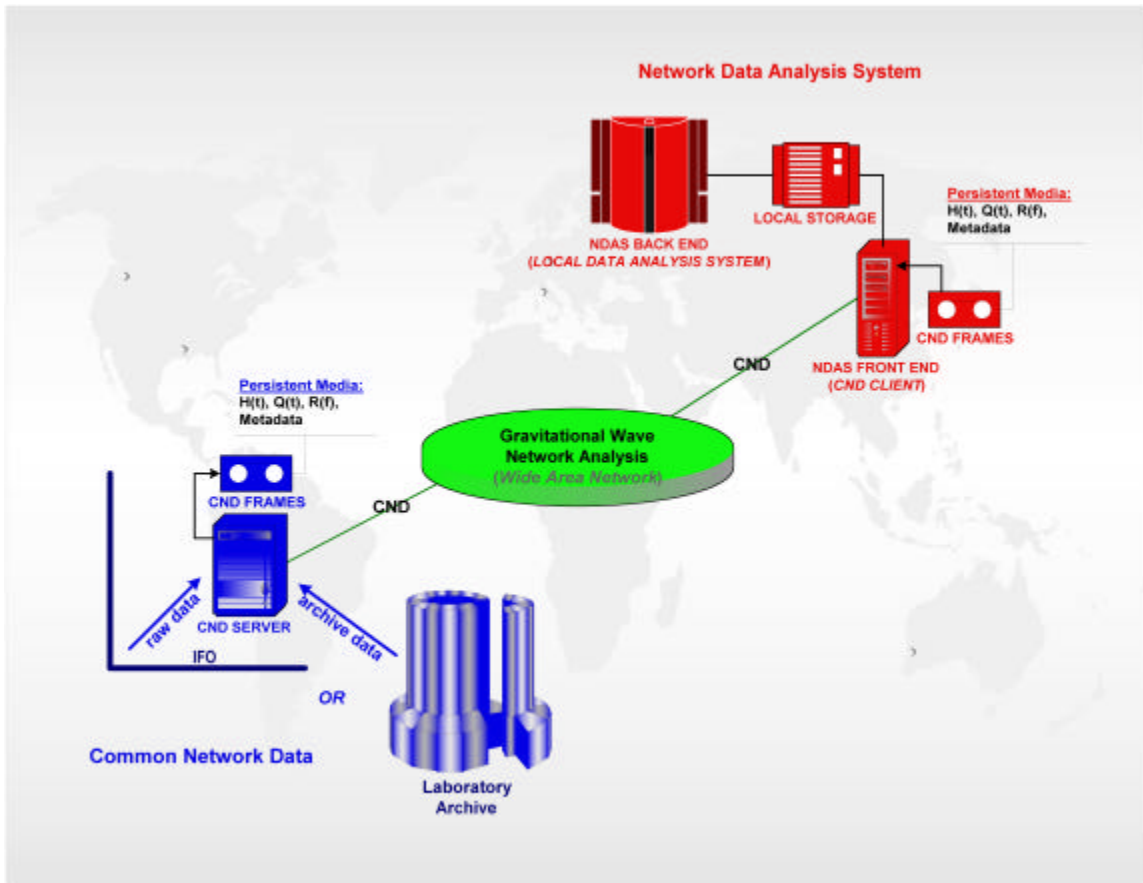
Network Data Analysis System

NDAS BACK END
(LOCAL DATA ANALYSIS SYSTEM)

LOCAL STORAGE

Persistent Media:
H(t), Q(t), R(f),
Metadata

CND FRAMES

NDAS FRONT END
(CND CLIENT)

CND

Gravitational Wave
Network Analysis
(Wide Area Network)

CND

Persistent Media:
H(t), Q(t), R(f),
Metadata

CND FRAMES

CND SERVER

raw data

archive data

IFO

OR

Common Network Data

Laboratory
Archive